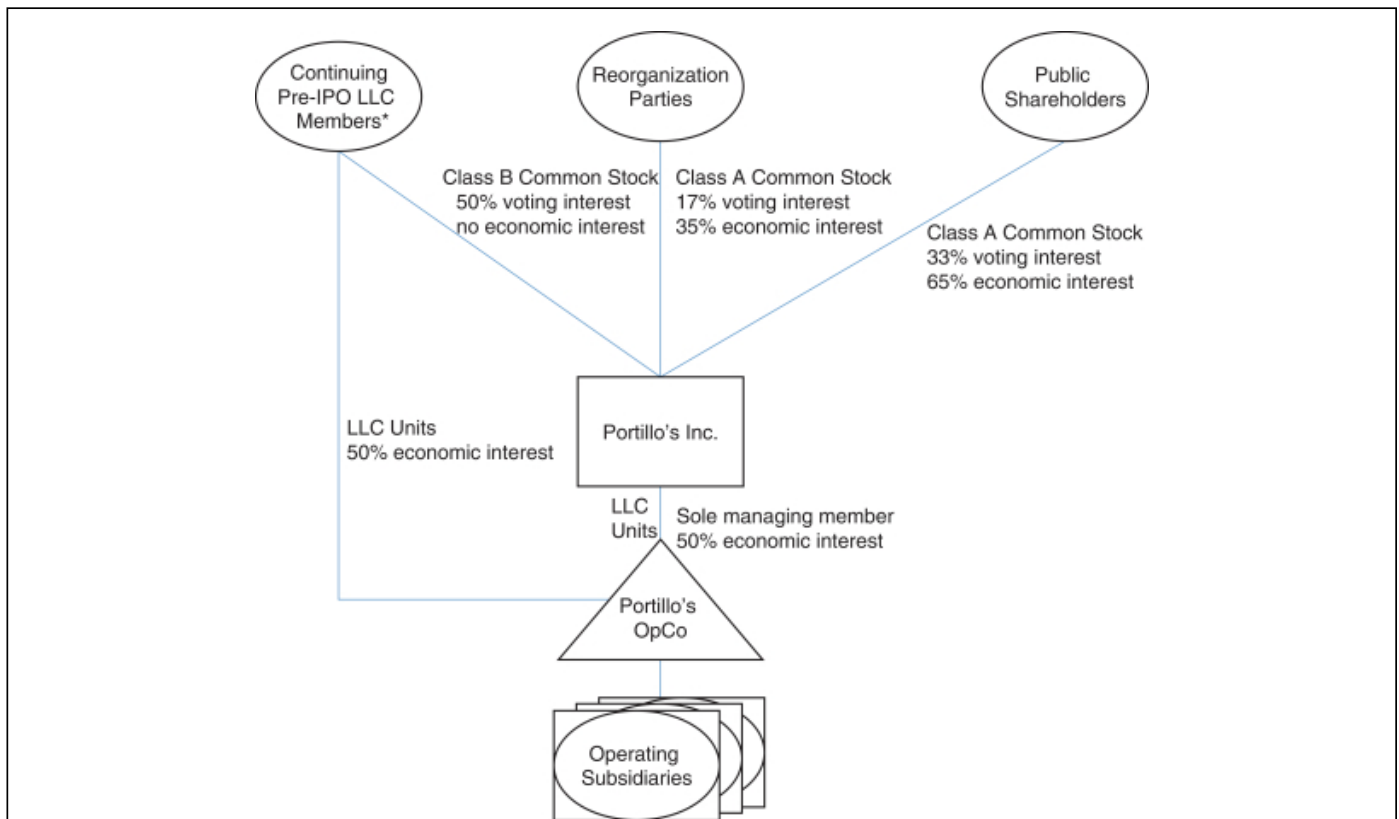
Continuing Pre-IPO LLC Members*

Reorganization Parties

Public Shareholders

Class B Common Stock
50% voting interest
no economic interest

Class A Common Stock
17% voting interest
35% economic interest

Class A Common Stock
33% voting interest
65% economic interest

LLC Units
50% economic interest

Portillo's Inc.

LLC Units

Sole managing member
50% economic interest

Portillo's OpCo

Operating Subsidiaries